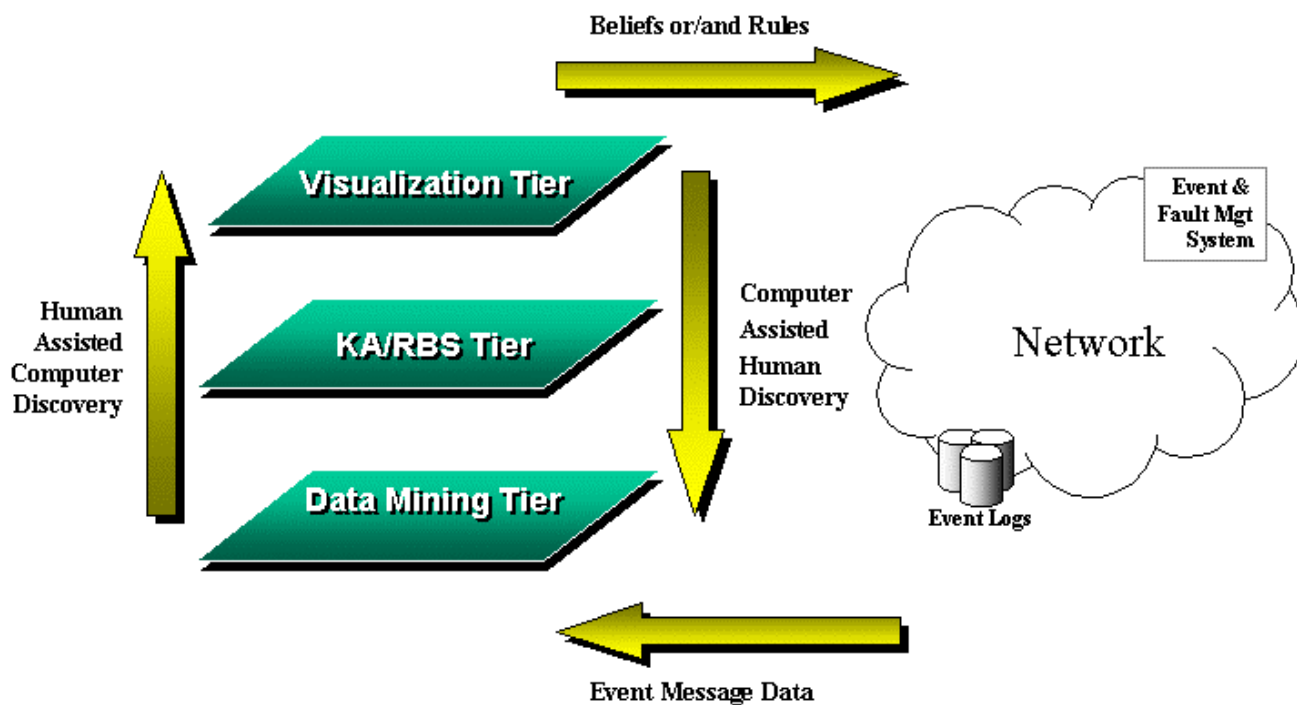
Beliefs or/and Rules

Human Assisted Computer Discovery

Visualization Tier

KA/RBS Tier

Data Mining Tier

Computer Assisted Human Discovery

Event & Fault Mgt System

Network

Event Logs

Event Message Data